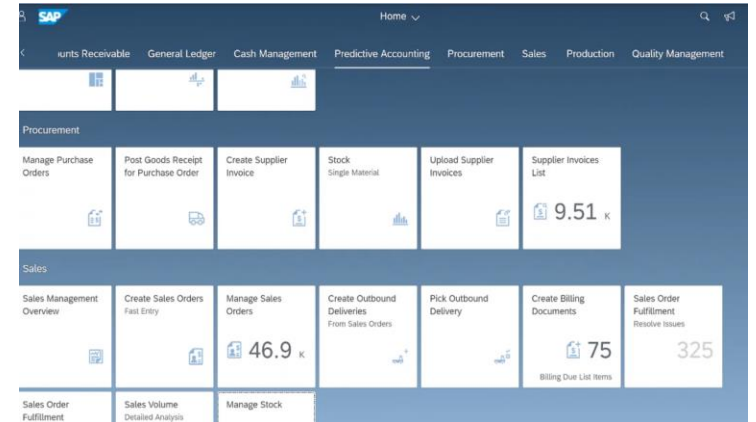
SAP

Home

ounts Receivable General Ledger Cash Management Predictive Accounting Procurement Sales Production Quality Management

Procurement

Manage Purchase Orders

Post Goods Receipt for Purchase Order

Create Supplier Invoice

Stock
Single Material

Upload Supplier Invoices

Supplier Invoices List
9.51 K

Sales

Sales Management Overview

Create Sales Orders
Fast Entry

Manage Sales Orders
46.9 K

Create Outbound Deliveries
From Sales Orders

Pick Outbound Delivery

Create Billing Documents
75
Billing Due List Items

Sales Order Fulfillment
Resolve Issues
325

Sales Order Fulfillment

Sales Volume
Detailed Analysis

Manage Stock